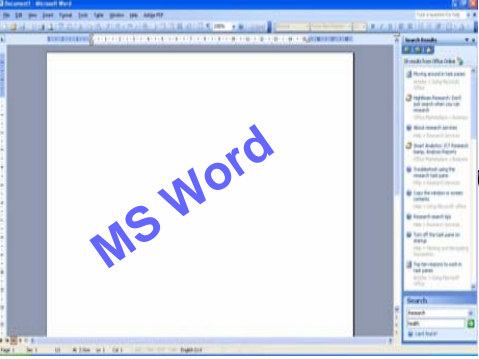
Document1 - Microsoft Word

File Edit View Insert Format Tools Table Window Help Adobe PDF

Type a question for help

Search Results

30 results from Office Online

Moving around in task panes

Highbeam Research: Don't just search when you can research

About research services

Smart Analytics: JCT Research Stamp, Analyst Reports

Troubleshoot using the research task pane

Copy the relation or screen contents

Research search tips

Turn off the task pane on startup

Tap ten reasons to work in task panes

Search

Research

health

Can't find it?

MS Word

Page 1 Sec 1 1/1 At 2.5cm Ln 1 Col 1 REC TRK EXT OVR English (U.K